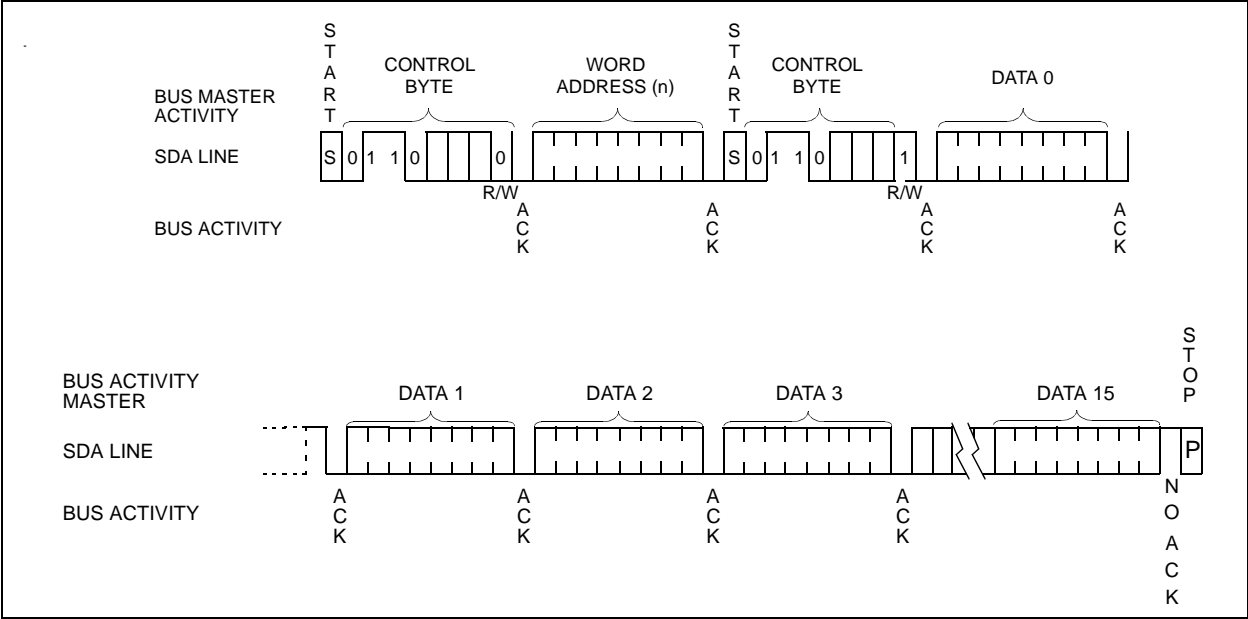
BUS MASTER ACTIVITY

START

CONTROL BYTE

WORD ADDRESS (n)

START

CONTROL BYTE

DATA 0

SDA LINE

S 0 1 1 0 0

S 0 1 1 0 1

R/W

R/W

BUS ACTIVITY

ACK

ACK

ACK

ACK

BUS ACTIVITY MASTER

DATA 1

DATA 2

DATA 3

DATA 15

STOP

SDA LINE

P

BUS ACTIVITY

ACK

ACK

ACK

ACK

NO ACK